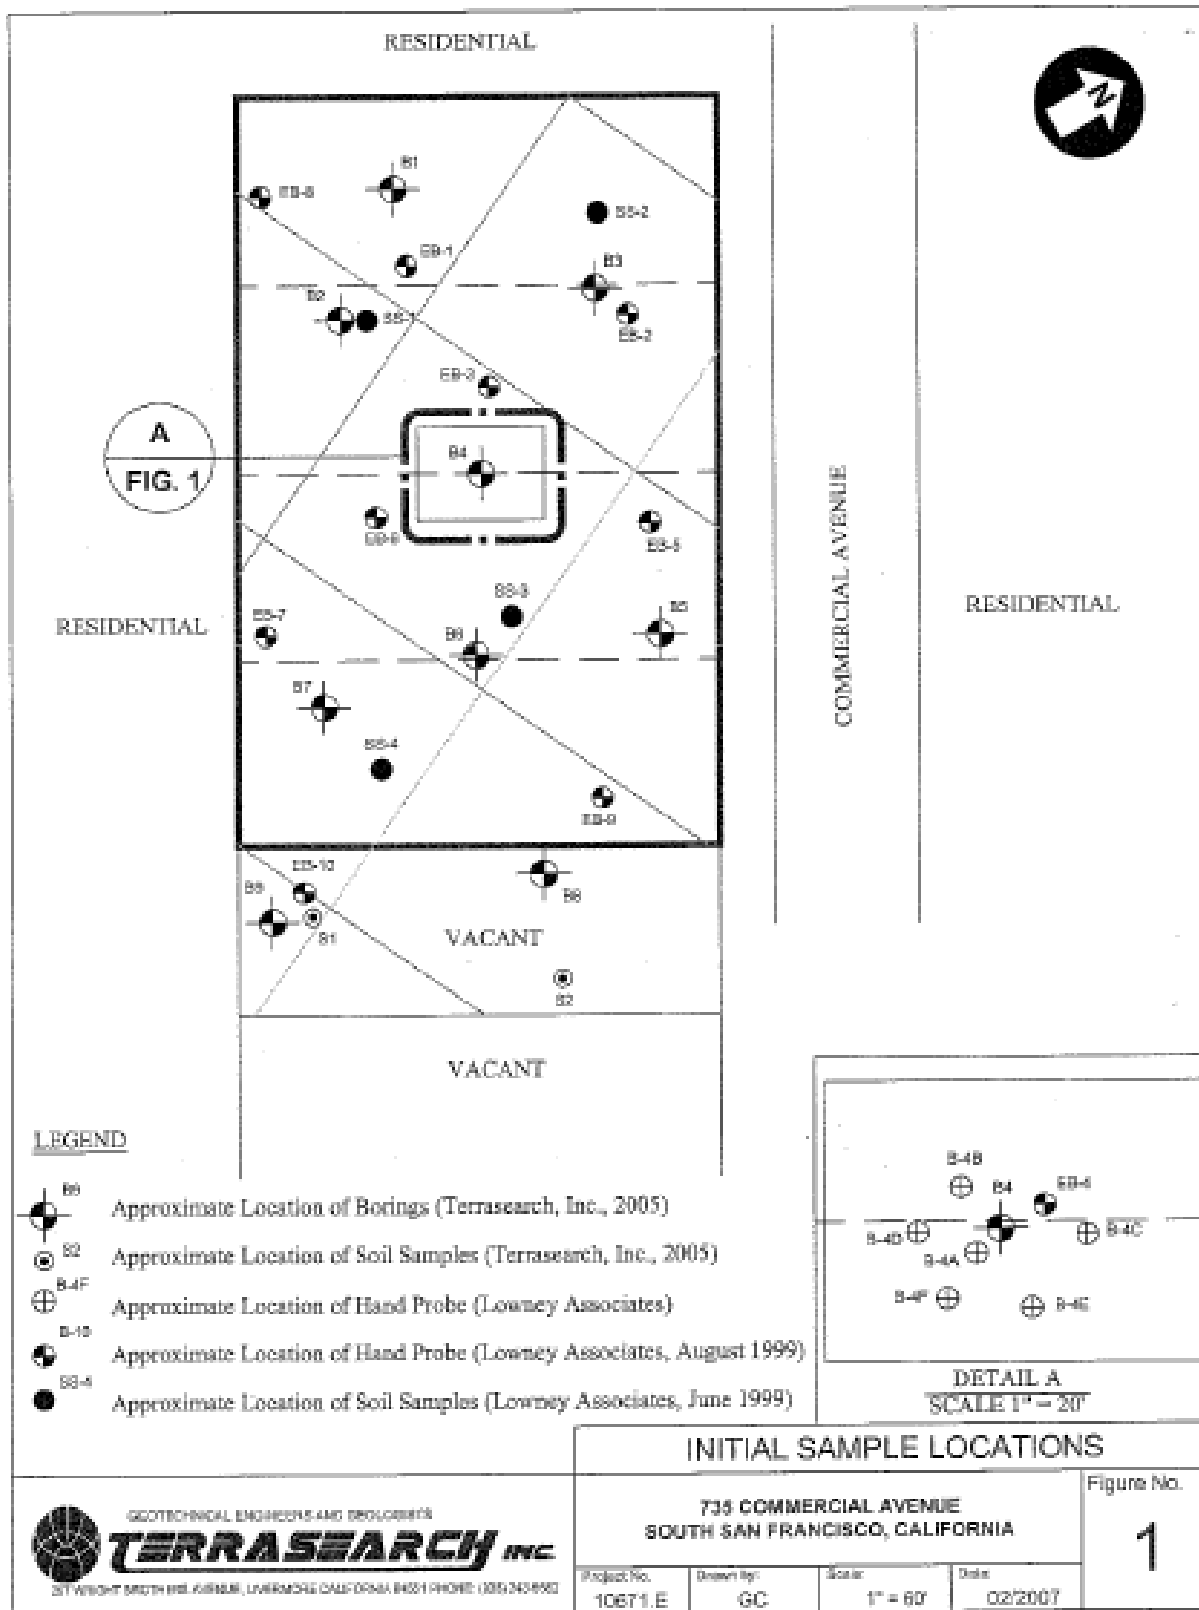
RESIDENTIAL

N

B1
EB-6
SS-2
EB-1
B3
B2
SS-1
EB-2
EB-3
A
FIG. 1
B4
EB-6
EB-5
SS-3
B5
EB-7
RESIDENTIAL
B6
B7
SS-4
EB-9
EB-10
B8
B9
S1
VACANT
S2

COMMERCIAL AVENUE

RESIDENTIAL

VACANT

LEGEND

B8 Approximate Location of Borings (Terrasearch, Inc., 2005)

S2 Approximate Location of Soil Samples (Terrasearch, Inc., 2005)

B-4F Approximate Location of Hand Probe (Lowney Associates)

B-10 Approximate Location of Hand Probe (Lowney Associates, August 1999)

SS-4 Approximate Location of Soil Samples (Lowney Associates, June 1999)

B-4B
B4
EB-6
B-4D
B-4C
B-4A
B-4F
B-4E

DETAIL A
SCALE 1" = 20'

INITIAL SAMPLE LOCATIONS

GEOTECHNICAL ENGINEERS AND GEOLOGISTS
TERRASEARCH INC.
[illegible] LIVERMORE CALIFORNIA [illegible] PHONE: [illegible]

735 COMMERCIAL AVENUE
SOUTH SAN FRANCISCO, CALIFORNIA

Figure No.
1

| Project No. | Drawn by: | Scale: | Date: |
|---|---|---|---|
| 10671.E | GC | 1" = 60' | 02/2007 |